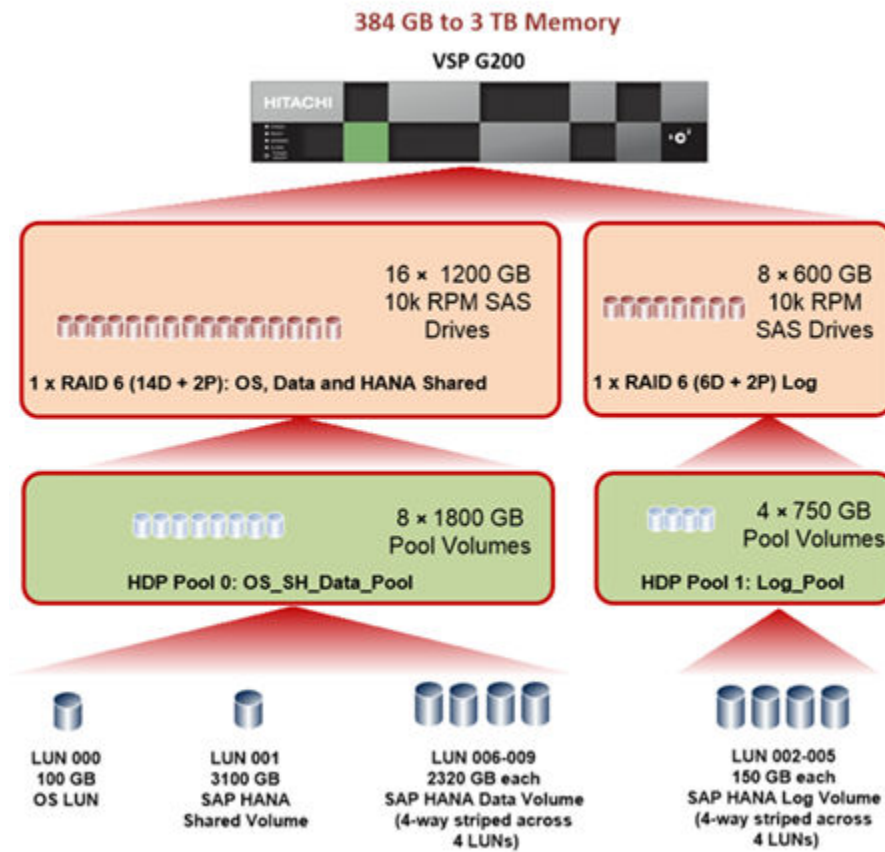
384 GB to 3 TB Memory

VSP G200

HITACHI

16 × 1200 GB
10k RPM SAS
Drives

1 x RAID 6 (14D + 2P): OS, Data and HANA Shared

8 × 600 GB
10k RPM
SAS Drives

1 x RAID 6 (6D + 2P) Log

8 × 1800 GB
Pool Volumes

HDP Pool 0: OS_SH_Data_Pool

4 × 750 GB
Pool Volumes

HDP Pool 1: Log_Pool

LUN 000
100 GB
OS LUN

LUN 001
3100 GB
SAP HANA
Shared Volume

LUN 006-009
2320 GB each
SAP HANA Data Volume
(4-way striped across
4 LUNs)

LUN 002-005
150 GB each
SAP HANA Log Volume
(4-way striped across
4 LUNs)